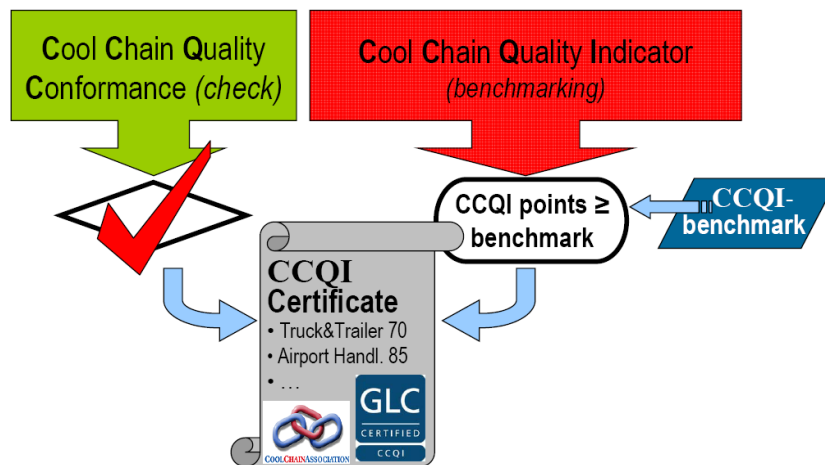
Cool Chain Quality Conformance (check)

Cool Chain Quality Indicator (benchmarking)

CCQI points ≥ benchmark

CCQI-benchmark

CCQI Certificate
• Truck&Trailer 70
• Airport Handl. 85
• …

GLC
CERTIFIED
CCQI

COOLCHAINASSOCIATION